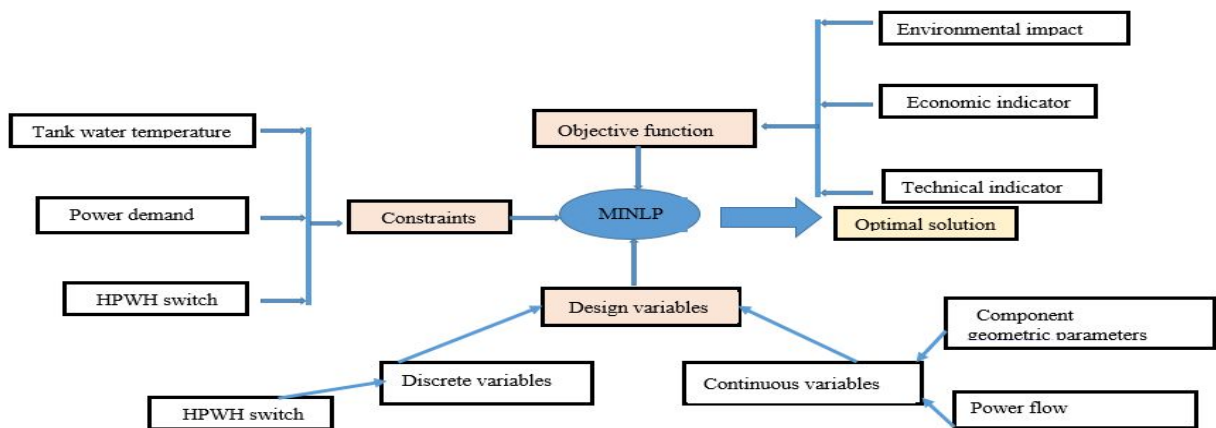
Environmental impact

Economic indicator

Technical indicator

Tank water temperature

Objective function

Power demand

Constraints

MINLP

Optimal solution

HPWH switch

Design variables

Component geometric parameters

Discrete variables

Continuous variables

HPWH switch

Power flow